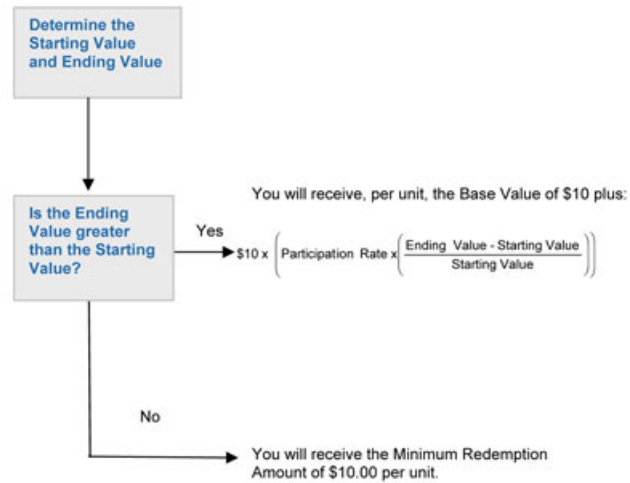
Determine the Starting Value and Ending Value

Is the Ending Value greater than the Starting Value?

You will receive, per unit, the Base Value of \$10 plus:

Yes

$\$10 \times \left( \text{Participation Rate} \times \left( \frac{\text{Ending Value - Starting Value}}{\text{Starting Value}} \right) \right)$

No

You will receive the Minimum Redemption Amount of \$10.00 per unit.